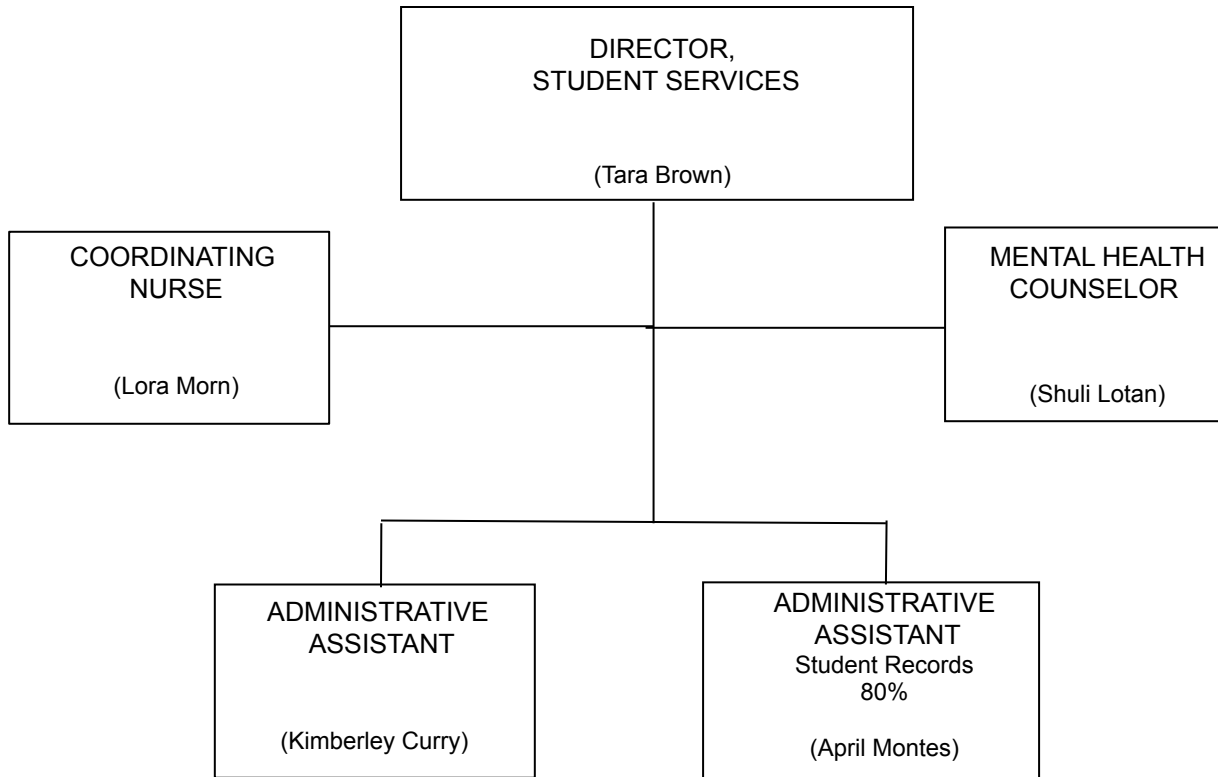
DIRECTOR,
STUDENT SERVICES

(Tara Brown)

COORDINATING
NURSE

(Lora Morn)

MENTAL HEALTH
COUNSELOR

(Shuli Lotan)

ADMINISTRATIVE
ASSISTANT

(Kimberley Curry)

ADMINISTRATIVE
ASSISTANT
Student Records
80%

(April Montes)